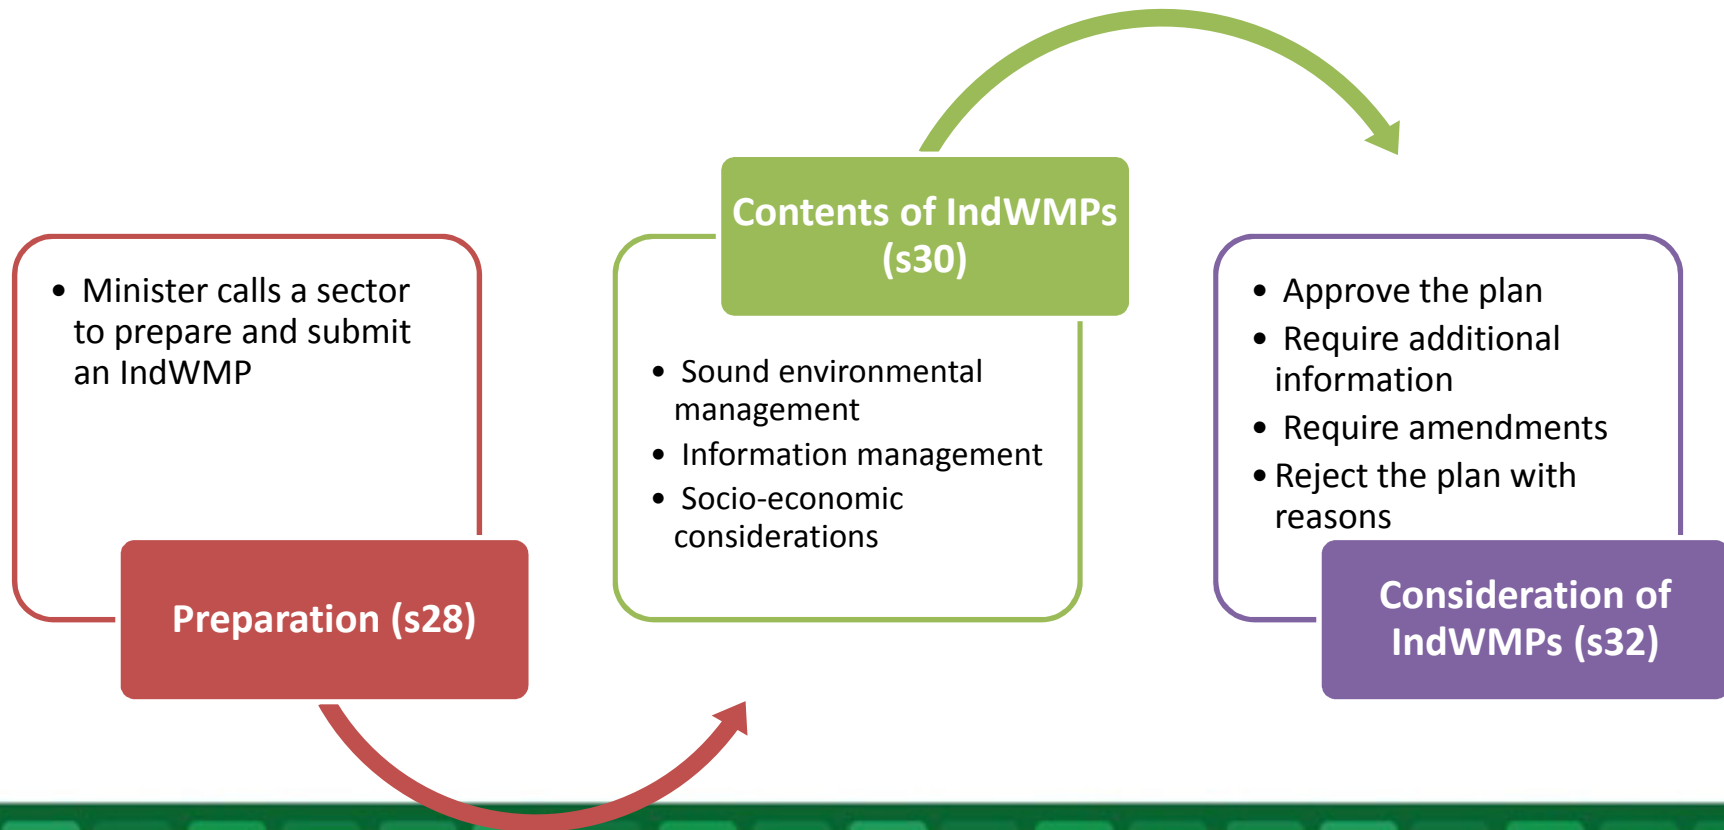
- Minister calls a sector to prepare and submit an IndWMP

Preparation (s28)

Contents of IndWMPs (s30)

- Sound environmental management
- Information management
- Socio-economic considerations

- Approve the plan
- Require additional information
- Require amendments
- Reject the plan with reasons

Consideration of IndWMPs (s32)